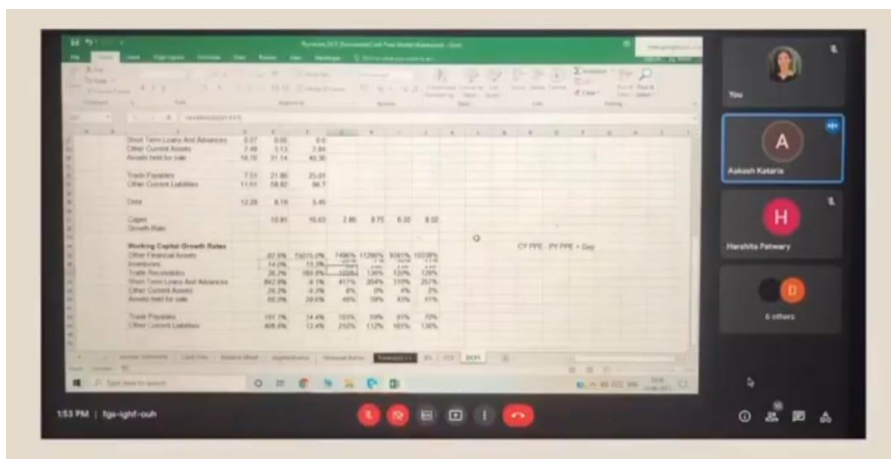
Short Term Loans And Advances 8.07 8.66 8.6
Other Current Assets 2.48 3.13 2.84
Assets held for sale 59.70 31.14 40.36

Trade Payables 7.51 21.90 25.03
Other Current Liabilities 11.61 58.82 66.7

Dep 12.29 8.19 5.45

Capex 10.91 16.63 2.86 8.75 8.30 8.02
Growth Rate

Working Capital Growth Rates
Other Financial Assets
Inventories
Trade Receivables
Short Term Loans And Advances
Other Current Assets
Assets held for sale

Trade Payables
Other Current Liabilities

CY PPE - PY PPE + Dep

You
A
Aakash Kataria
H
Harshita Patwary
D
6 others

1:53 PM | fgs-ighf-ouh